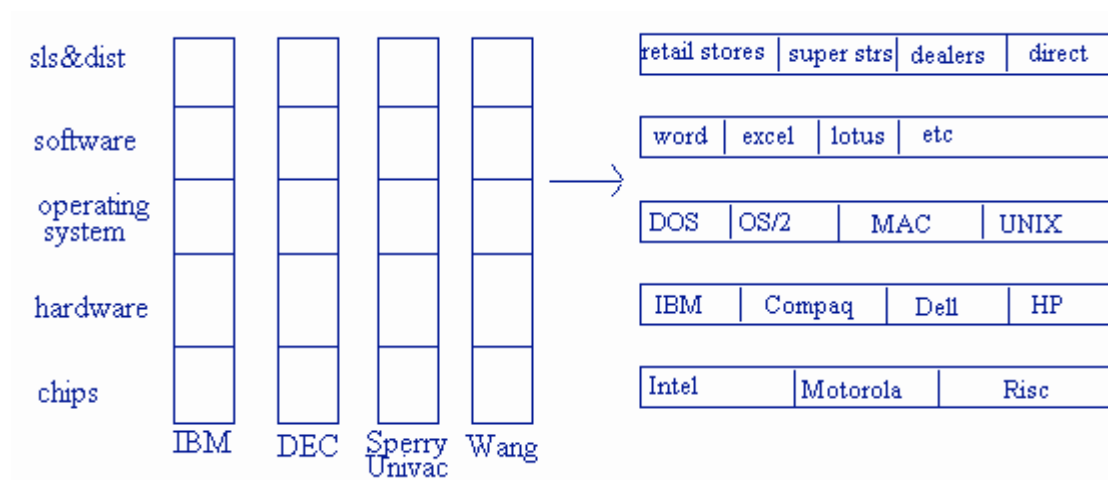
sls&dist
software
operating system
hardware
chips

IBM
DEC
Sperry Univac
Wang

| retail stores | super strs | dealers | direct |
|---|---|---|---|

| word | excel | lotus | etc |
|---|---|---|---|

| DOS | OS/2 | MAC | UNIX |
|---|---|---|---|

| IBM | Compaq | Dell | HP |
|---|---|---|---|

| Intel | Motorola | Risc |
|---|---|---|